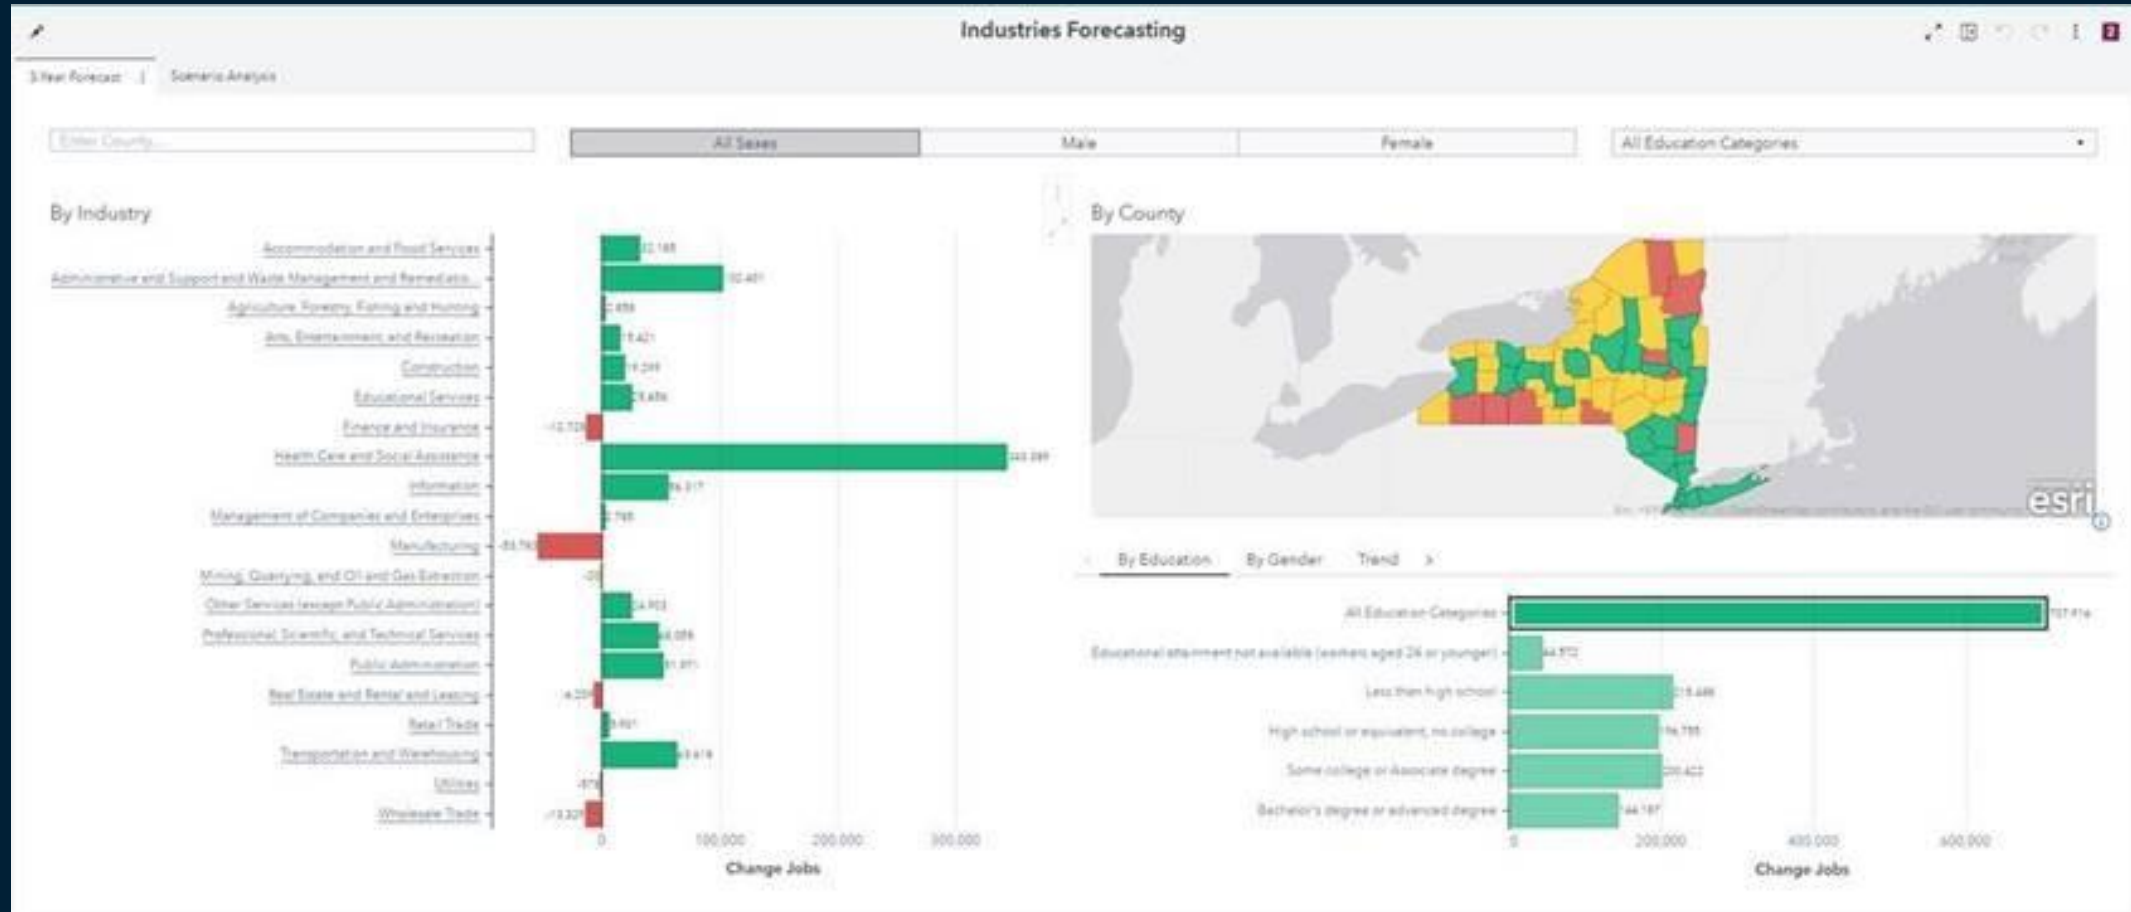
Industries Forecasting

5-Year Forecast | Scenario Analysis

Enter County...

All Sexes | Male | Female

All Education Categories

By Industry

Accommodation and Food Services - 32,168
Administrative and Support and Waste Management and Remediatio... - 102,401
Agriculture, Forestry, Fishing and Hunting - 2,456
Arts, Entertainment, and Recreation - 15,421
Construction - 19,299
Educational Services - 25,456
Finance and Insurance - -12,729
Health Care and Social Assistance - 343,289
Information - 56,317
Management of Companies and Enterprises - 2,768
Manufacturing - -53,760
Mining, Quarrying, and Oil and Gas Extraction - -20
Other Services (except Public Administration) - 24,903
Professional, Scientific, and Technical Services - 48,056
Public Administration - 51,971
Real Estate and Rental and Leasing - -6,239
Retail Trade - 5,801
Transportation and Warehousing - 63,418
Utilities - -578
Wholesale Trade - -13,329

0 100,000 200,000 300,000
Change Jobs

By County

esri

By Education | By Gender | Trend

All Education Categories - 727,414
Educational attainment not available (workers aged 24 or younger) - 44,572
Less than high school - 218,446
High school or equivalent, no college - 196,785
Some college or Associate degree - 203,422
Bachelor's degree or advanced degree - 144,187

0 200,000 400,000 600,000
Change Jobs